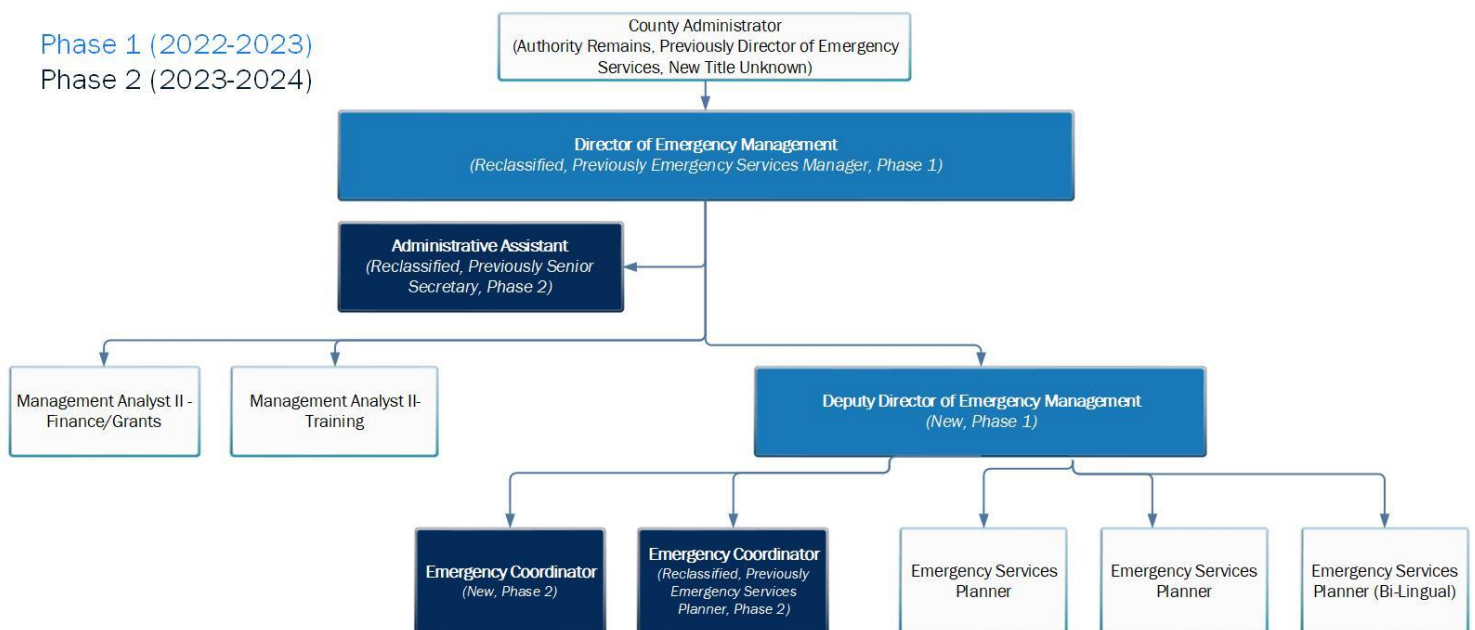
Phase 1 (2022-2023)
Phase 2 (2023-2024)

County Administrator
(Authority Remains, Previously Director of Emergency Services, New Title Unknown)

Director of Emergency Management
(Reclassified, Previously Emergency Services Manager, Phase 1)

Administrative Assistant
(Reclassified, Previously Senior Secretary, Phase 2)

Management Analyst II - Finance/Grants

Management Analyst II- Training

Deputy Director of Emergency Management
(New, Phase 1)

Emergency Coordinator
(New, Phase 2)

Emergency Coordinator
(Reclassified, Previously Emergency Services Planner, Phase 2)

Emergency Services Planner

Emergency Services Planner

Emergency Services Planner (Bi-Lingual)